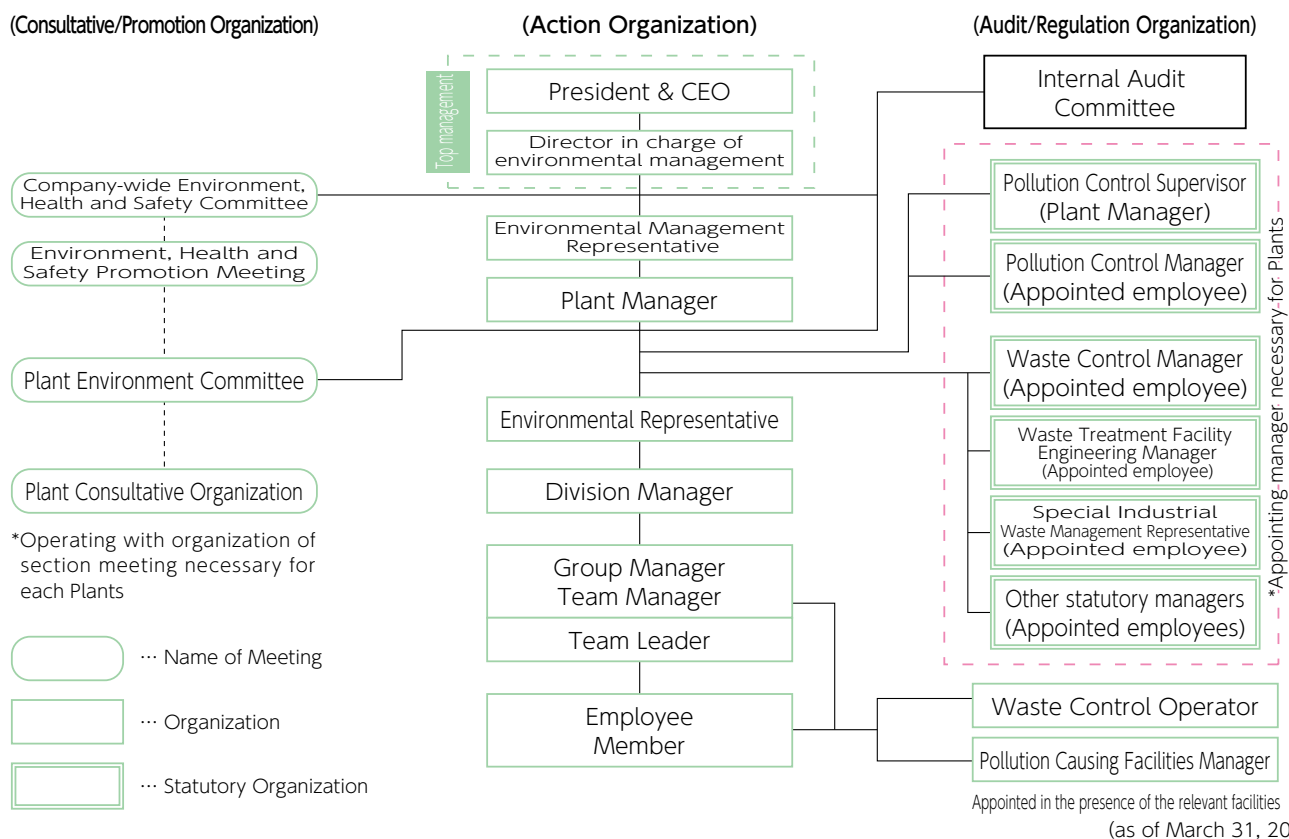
(Consultative/Promotion Organization)

(Action Organization)

(Audit/Regulation Organization)

Top management

President & CEO

Director in charge of environmental management

Internal Audit Committee

Company-wide Environment, Health and Safety Committee

Environment, Health and Safety Promotion Meeting

Environmental Management Representative

Plant Manager

Pollution Control Supervisor (Plant Manager)

Pollution Control Manager (Appointed employee)

Plant Environment Committee

Waste Control Manager (Appointed employee)

Environmental Representative

Waste Treatment Facility Engineering Manager (Appointed employee)

Division Manager

Special Industrial Waste Management Representative (Appointed employee)

Plant Consultative Organization

*Operating with organization of section meeting necessary for each Plants

Group Manager Team Manager

Team Leader

Other statutory managers (Appointed employees)

*Appointing manager necessary for Plants

··· Name of Meeting

··· Organization

··· Statutory Organization

Employee Member

Waste Control Operator

Pollution Causing Facilities Manager

Appointed in the presence of the relevant facilities

(as of March 31, 20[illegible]